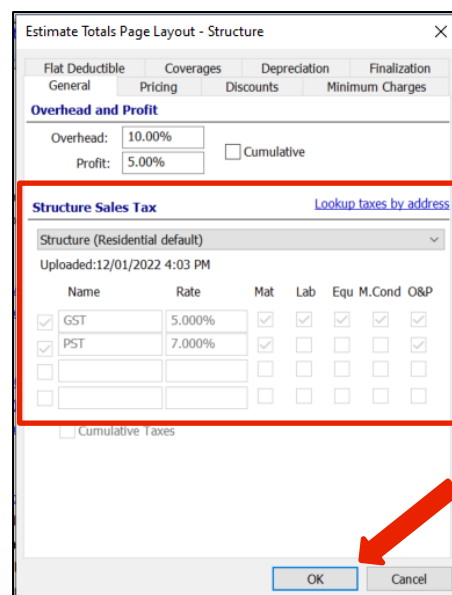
Estimate Totals Page Layout - Structure

Flat Deductible | Coverages | Depreciation | Finalization
General | Pricing | Discounts | Minimum Charges

Overhead and Profit

Overhead: 10.00%
Profit: 5.00%
Cumulative

Structure Sales Tax
Lookup taxes by address

Structure (Residential default)

Uploaded:12/01/2022 4:03 PM

| | Name | Rate | Mat | Lab | Equ | M.Cond | O&P |
|---|---|---|---|---|---|---|---|
| ☑ | GST | 5.000% | ☑ | ☑ | ☑ | ☑ | ☑ |
| ☑ | PST | 7.000% | ☑ | ☐ | ☐ | ☐ | ☑ |
| ☐ | | | ☐ | ☐ | ☐ | ☐ | ☐ |
| ☐ | | | ☐ | ☐ | ☐ | ☐ | ☐ |

Cumulative Taxes

OK
Cancel